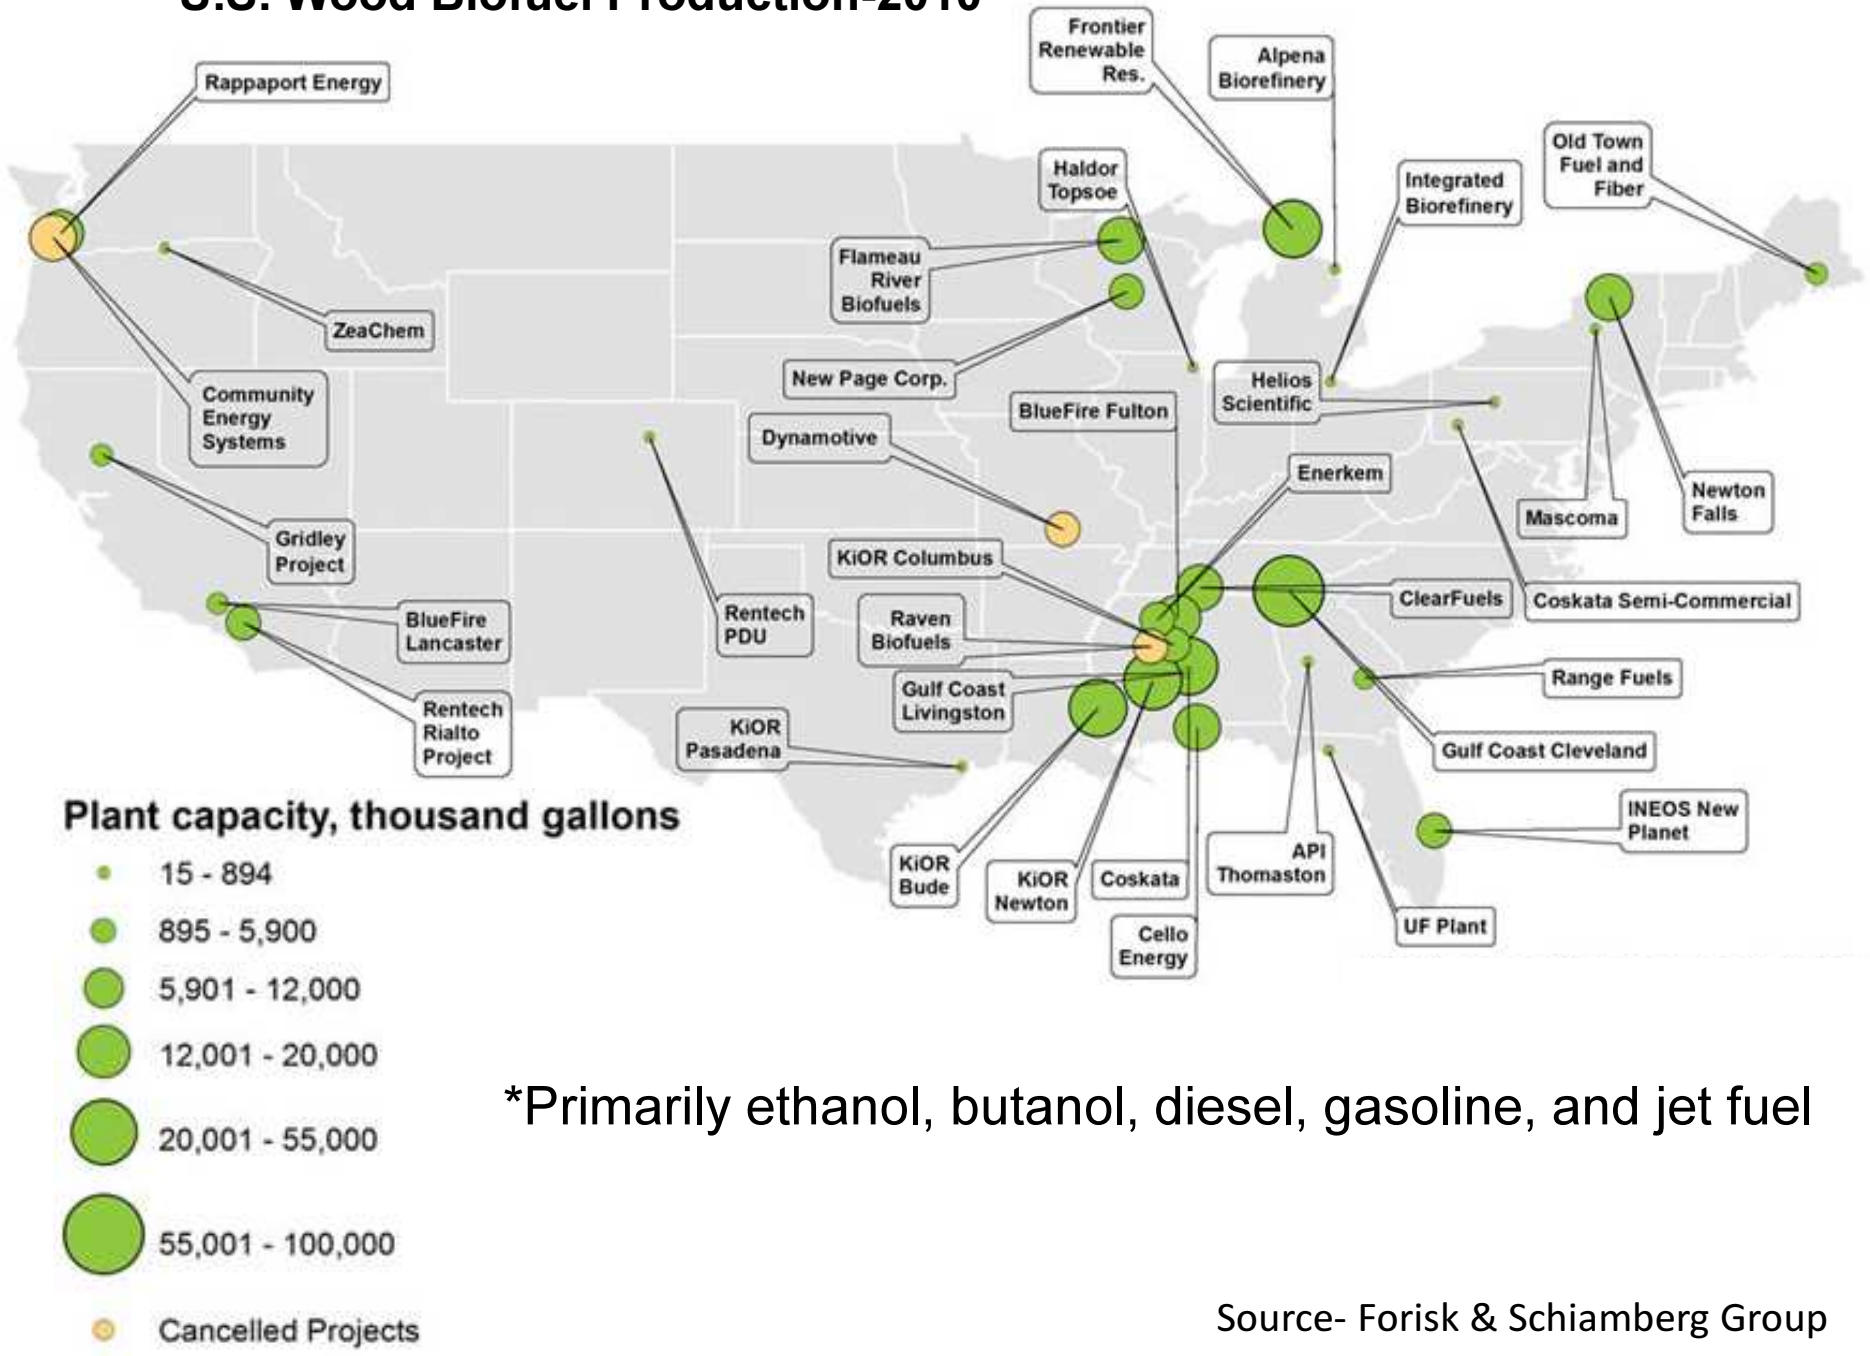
U.S. Wood Biofuel Production-2010

Rappaport Energy

Frontier Renewable Res.

Alpena Biorefinery

Old Town Fuel and Fiber

Haldor Topsoe

Integrated Biorefinery

Flameau River Biofuels

ZeaChem

New Page Corp.

Community Energy Systems

Helios Scientific

BlueFire Fulton

Dynamotive

Enerkem

Mascoma

Newton Falls

Gridley Project

KiOR Columbus

ClearFuels

Coskata Semi-Commercial

BlueFire Lancaster

Rentech PDU

Raven Biofuels

Range Fuels

Gulf Coast Livingston

Rentech Rialto Project

KiOR Pasadena

Gulf Coast Cleveland

Plant capacity, thousand gallons

INEOS New Planet

15 - 894

KiOR Bude

KiOR Newton

Coskata

API Thomaston

UF Plant

895 - 5,900

Cello Energy

5,901 - 12,000

12,001 - 20,000

*Primarily ethanol, butanol, diesel, gasoline, and jet fuel

20,001 - 55,000

55,001 - 100,000

Source- Forisk & Schiamberg Group

Cancelled Projects